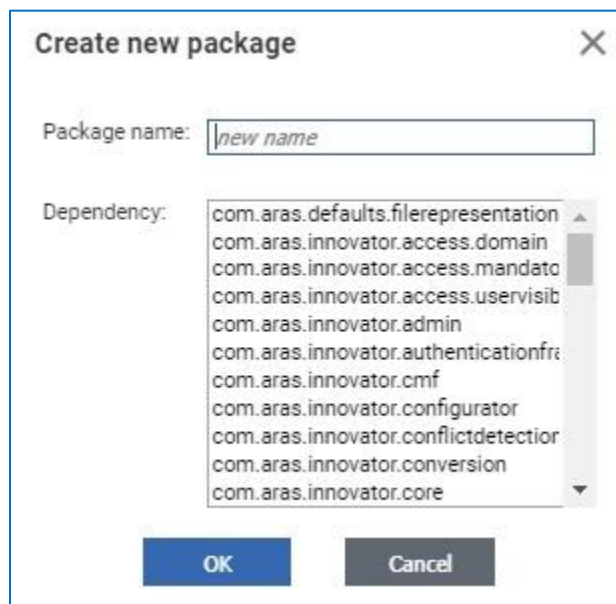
Create new package

×

Package name: new name

Dependency:

com.aras.defaults.filerepresentation
com.aras.innovator.access.domain
com.aras.innovator.access.mandato
com.aras.innovator.access.uservisib
com.aras.innovator.admin
com.aras.innovator.authenticationfra
com.aras.innovator.cmf
com.aras.innovator.configurator
com.aras.innovator.conflictdetection
com.aras.innovator.conversion
com.aras.innovator.core

OK

Cancel